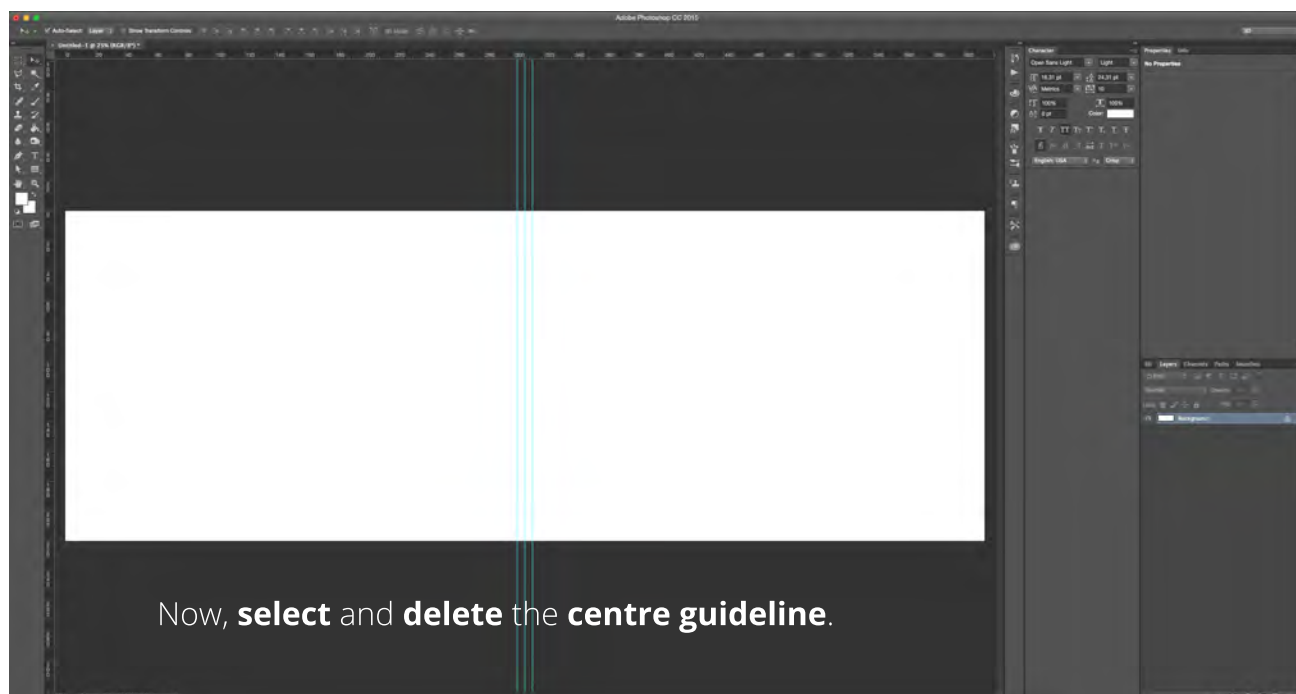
Adobe Photoshop CC 2015

Auto-Select: Layer

Show Transform Controls

Untitled-1 @ 25% (RGB/8*)

Character

Open Sans Light

Light

Metrics

100%

100%

0 pt

Color:

English: USA

Crisp

Properties

Info

No Properties

Layers

Channels

Paths

Background

Now, **select** and **delete** the **centre guideline**.